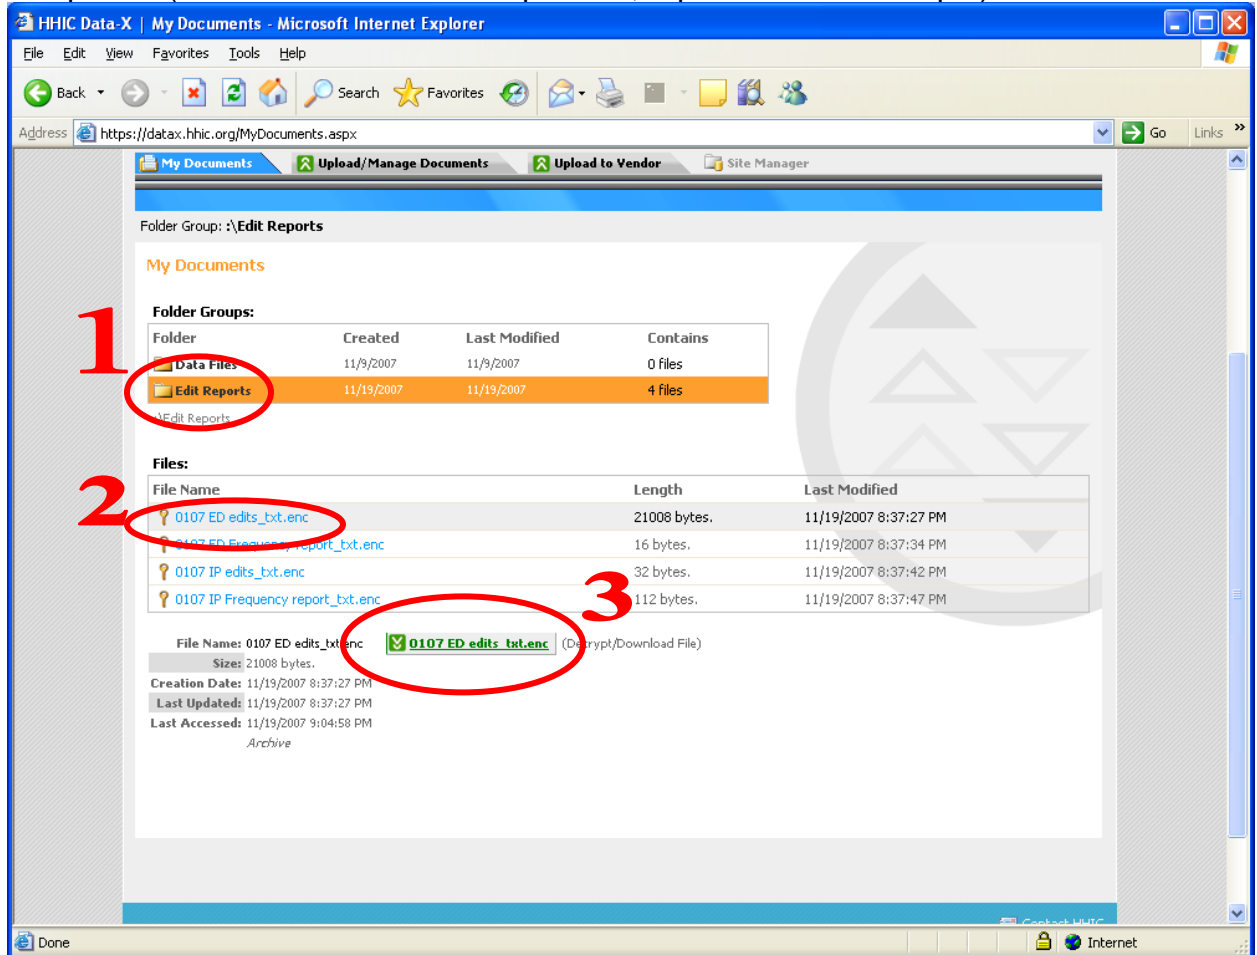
HHIC Data-X | My Documents - Microsoft Internet Explorer

File Edit View Favorites Tools Help

Back Search Favorites

Address https://datax.hhic.org/MyDocuments.aspx Go Links

My Documents Upload/Manage Documents Upload to Vendor Site Manager

Folder Group: :\Edit Reports

My Documents

Folder Groups:

| Folder | Created | Last Modified | Contains |
|---|---|---|---|
| Data Files | 11/9/2007 | 11/9/2007 | 0 files |
| Edit Reports | 11/19/2007 | 11/19/2007 | 4 files |

:\Edit Reports

1

Files:

| File Name | Length | Last Modified |
|---|---|---|
| 0107 ED edits_txt.enc | 21008 bytes. | 11/19/2007 8:37:27 PM |
| 0107 ED Frequency report_txt.enc | 16 bytes. | 11/19/2007 8:37:34 PM |
| 0107 IP edits_txt.enc | 32 bytes. | 11/19/2007 8:37:42 PM |
| 0107 IP Frequency report_txt.enc | 112 bytes. | 11/19/2007 8:37:47 PM |

2

3

File Name: 0107 ED edits_txt.enc 0107 ED edits_txt.enc (Decrypt/Download File)
Size: 21008 bytes.
Creation Date: 11/19/2007 8:37:27 PM
Last Updated: 11/19/2007 8:37:27 PM
Last Accessed: 11/19/2007 9:04:58 PM
Archive

Contact HHIC

Done Internet